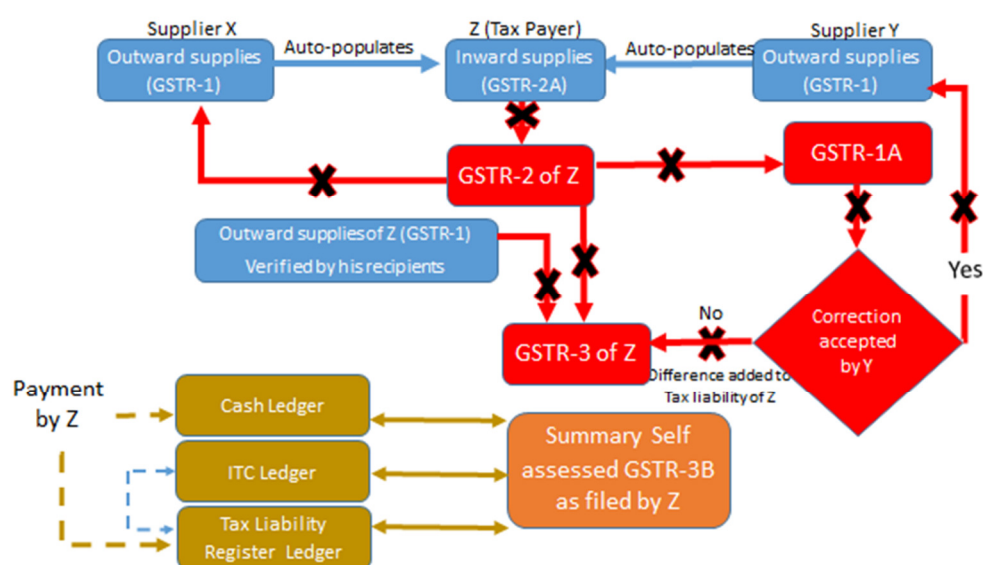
Supplier X
Outward supplies (GSTR-1)

Auto-populates

Z (Tax Payer)
Inward supplies (GSTR-2A)

Auto-populates

Supplier Y
Outward supplies (GSTR-1)

GSTR-2 of Z

GSTR-1A

Outward supplies of Z (GSTR-1) Verified by his recipients

Yes

No

GSTR-3 of Z

Correction accepted by Y

Difference added to Tax liability of Z

Payment by Z

Cash Ledger

ITC Ledger

Tax Liability Register Ledger

Summary Self assessed GSTR-3B as filed by Z